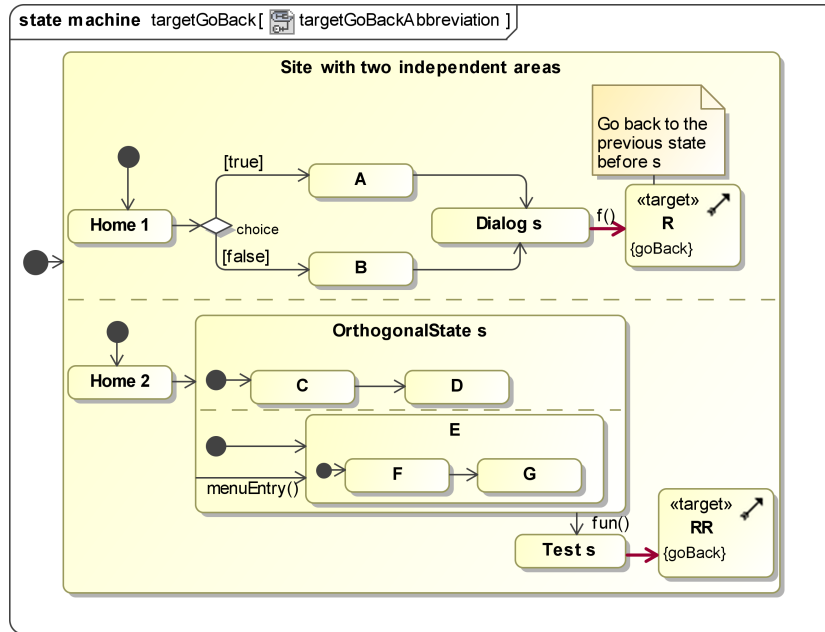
state machine targetGoBack [ targetGoBackAbbreviation ]

Site with two independent areas

Go back to the previous state before s

[true]

A

Home 1

choice

Dialog s

f()

«target»
R
{goBack}

[false]

B

OrthogonalState s

Home 2

C

D

E

F

G

menuEntry()

fun()

Test s

«target»
RR
{goBack}